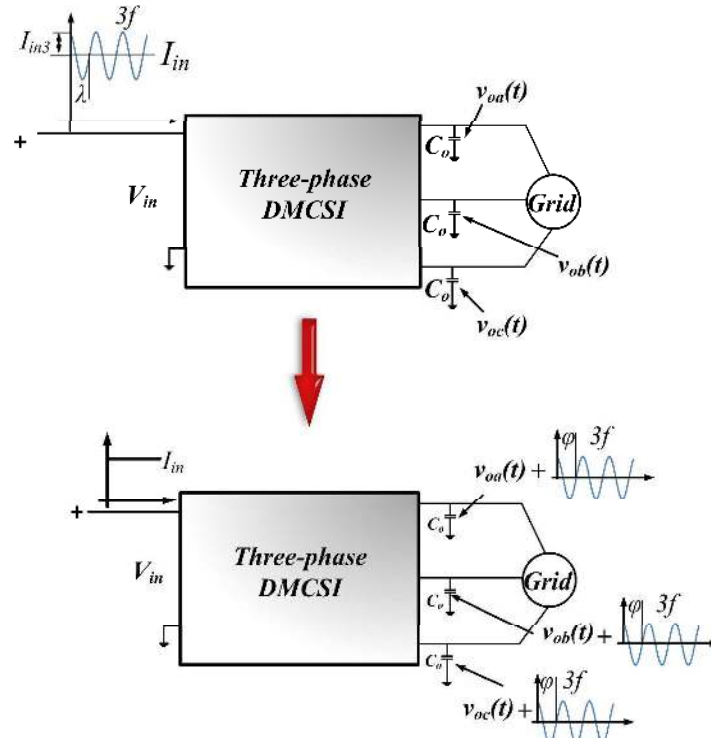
$I_{in3}$
$3f$
$I_{in}$
$\lambda$
+
$V_{in}$
Three-phase DMCSI
$C_o$
$C_o$
$C_o$
$v_{oa}(t)$
Grid
$v_{ob}(t)$
$v_{oc}(t)$

$I_{in}$
+
$V_{in}$
Three-phase DMCSI
$C_o$
$C_o$
$C_o$
$v_{oa}(t)+$
$\varphi$
$3f$
Grid
$v_{ob}(t)+$
$\varphi$
$3f$
$v_{oc}(t)+$
$\varphi$
$3f$